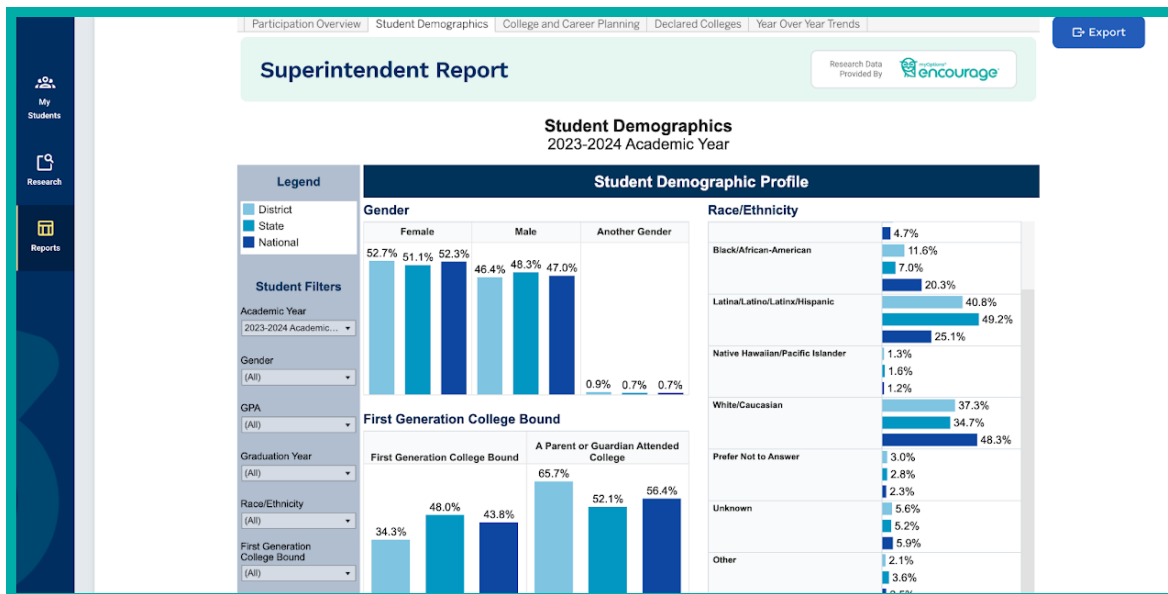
My Students

Research

Reports

Participation Overview | Student Demographics | College and Career Planning | Declared Colleges | Year Over Year Trends

Export

Superintendent Report

Research Data Provided By

encourage

Student Demographics
2023-2024 Academic Year

Legend
District
State
National

Student Filters
Academic Year
2023-2024 Academic...
Gender
(All)
GPA
(All)
Graduation Year
(All)
Race/Ethnicity
(All)
First Generation College Bound
(All)

Student Demographic Profile

Gender

| Female | Male | Another Gender |
|---|---|---|
| 52.7% 51.1% 52.3% | 46.4% 48.3% 47.0% | 0.9% 0.7% 0.7% |

First Generation College Bound

| First Generation College Bound | A Parent or Guardian Attended College |
|---|---|
| 34.3% 48.0% 43.8% | 65.7% 52.1% 56.4% |

Race/Ethnicity

4.7%
Black/African-American
11.6%
7.0%
20.3%
Latina/Latino/Latinx/Hispanic
40.8%
49.2%
25.1%
Native Hawaiian/Pacific Islander
1.3%
1.6%
1.2%
White/Caucasian
37.3%
34.7%
48.3%
Prefer Not to Answer
3.0%
2.8%
2.3%
Unknown
5.6%
5.2%
5.9%
Other
2.1%
3.6%
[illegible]